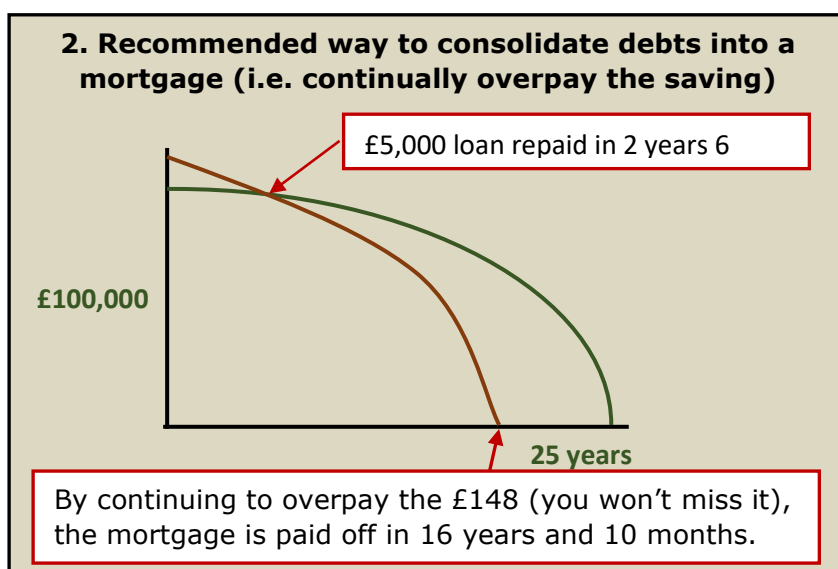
2. Recommended way to consolidate debts into a mortgage (i.e. continually overpay the saving)

£5,000 loan repaid in 2 years 6

£100,000

25 years

By continuing to overpay the £148 (you won't miss it), the mortgage is paid off in 16 years and 10 months.